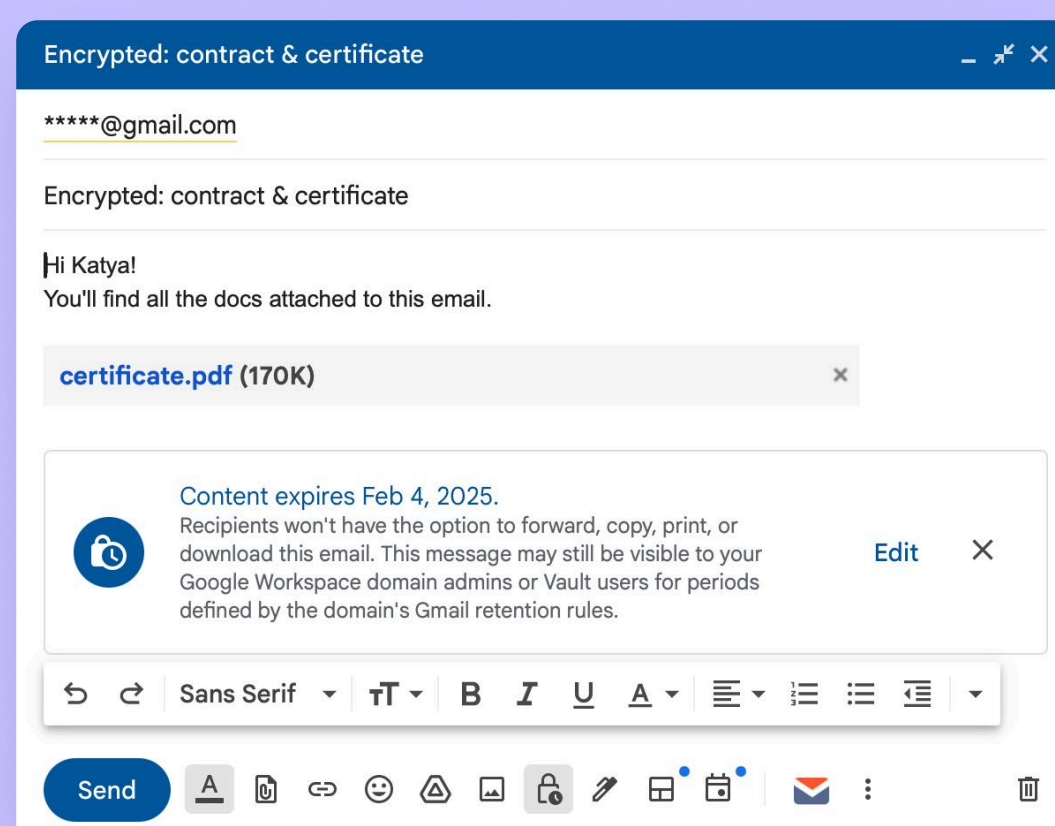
Encrypted: contract & certificate

*****@gmail.com

Encrypted: contract & certificate

Hi Katya!
You'll find all the docs attached to this email.

certificate.pdf (170K)

Content expires Feb 4, 2025.
Recipients won't have the option to forward, copy, print, or download this email. This message may still be visible to your Google Workspace domain admins or Vault users for periods defined by the domain's Gmail retention rules.

Edit

Sans Serif

Send